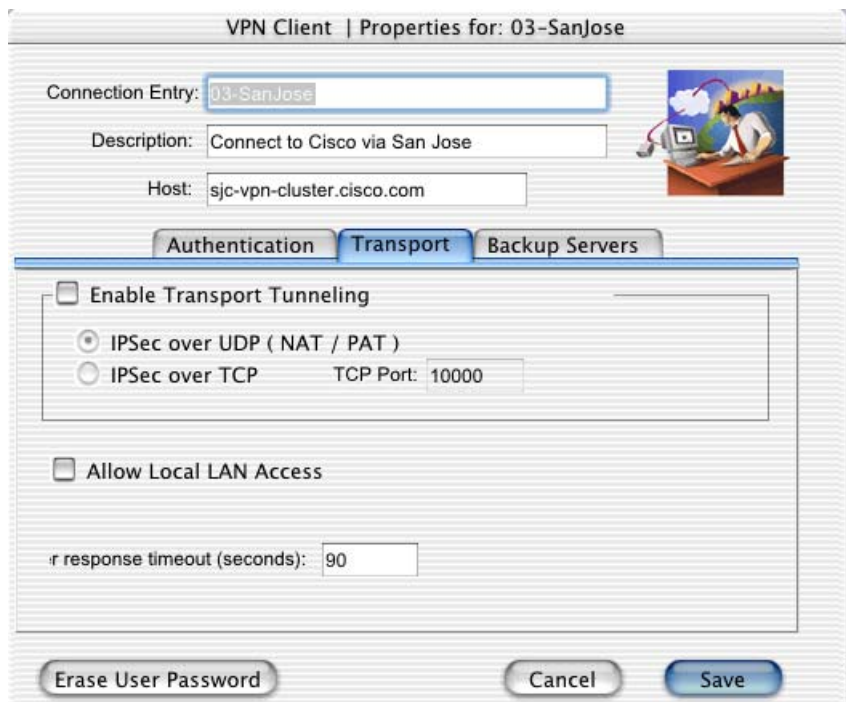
VPN Client | Properties for: 03-SanJose

Connection Entry: 03-SanJose

Description: Connect to Cisco via San Jose

Host: sjc-vpn-cluster.cisco.com

Authentication | Transport | Backup Servers

Enable Transport Tunneling

IPSec over UDP ( NAT / PAT )

IPSec over TCP TCP Port: 10000

Allow Local LAN Access

r response timeout (seconds): 90

Erase User Password

Cancel

Save